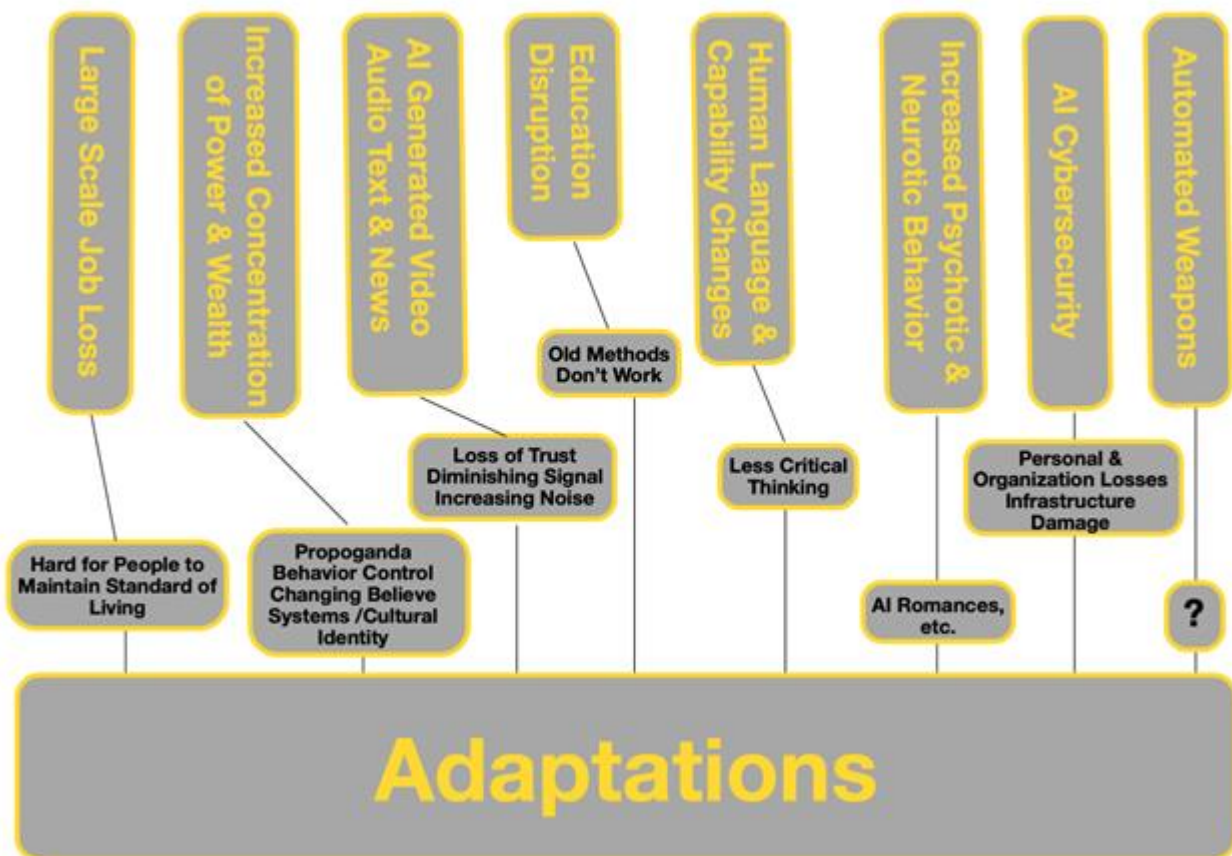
Large Scale Job Loss

Increased Concentration of Power & Wealth

AI Generated Video Audio Text & News

Education Disruption

Human Language & Capability Changes

Increased Psychotic & Neurotic Behavior

AI Cybersecurity

Automated Weapons

Old Methods Don't Work

Loss of Trust Diminishing Signal Increasing Noise

Less Critical Thinking

Personal & Organization Losses Infrastructure Damage

Hard for People to Maintain Standard of Living

Propoganda Behavior Control Changing Believe Systems /Cultural Identity

AI Romances, etc.

?

Adaptations